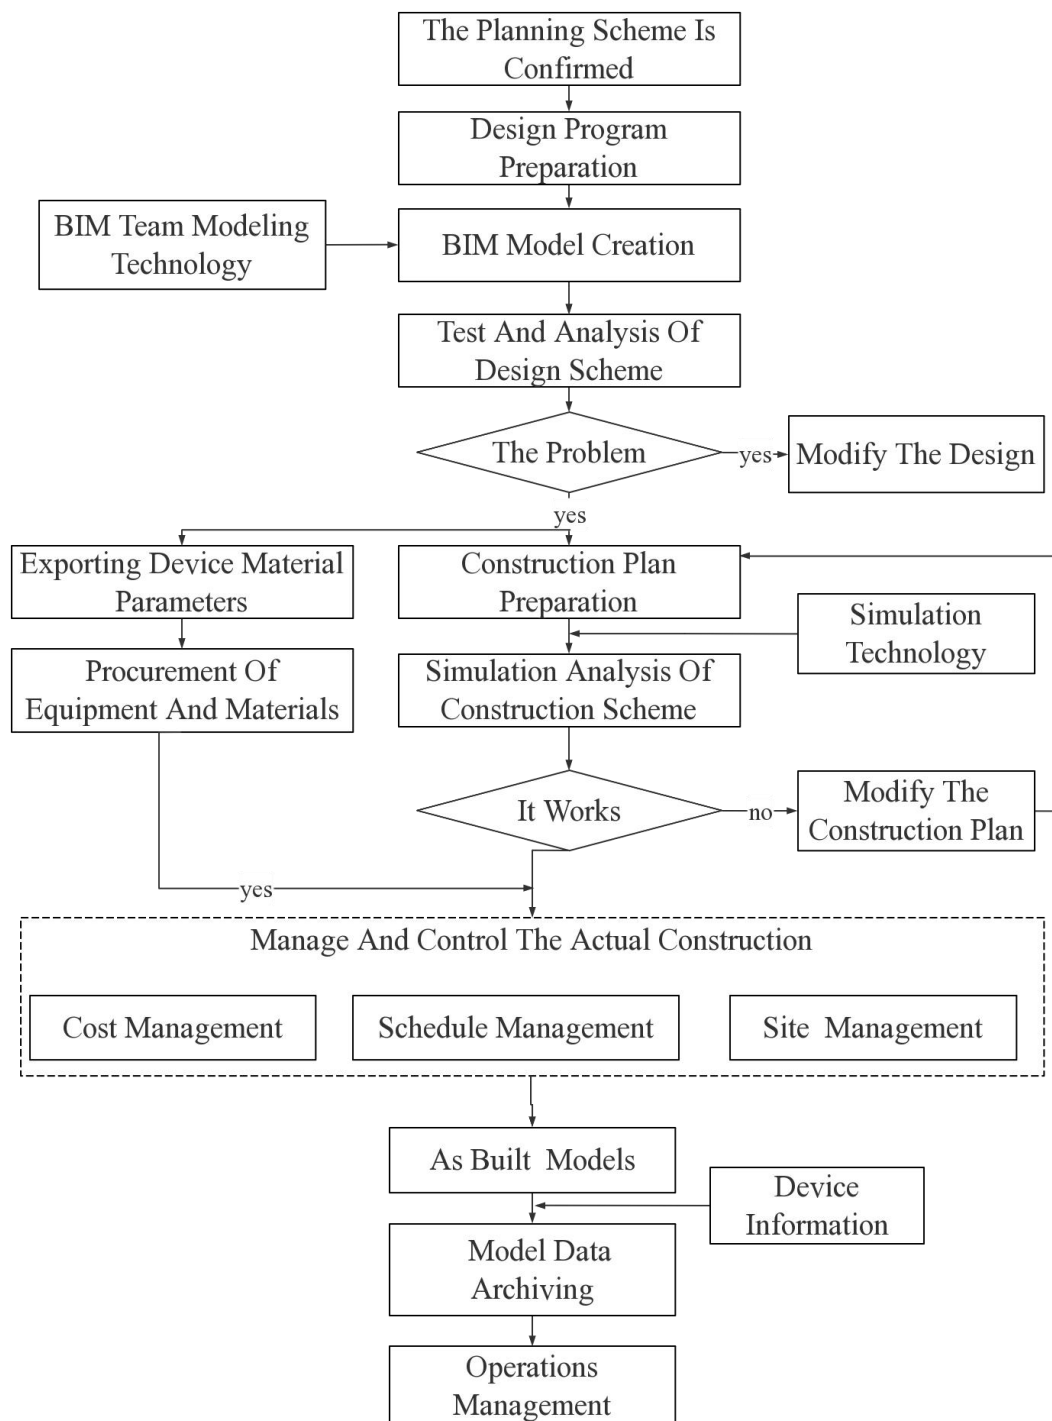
The Planning Scheme Is Confirmed

Design Program Preparation

BIM Team Modeling Technology

BIM Model Creation

Test And Analysis Of Design Scheme

The Problem

yes

Modify The Design

yes

Exporting Device Material Parameters

Construction Plan Preparation

Simulation Technology

Procurement Of Equipment And Materials

Simulation Analysis Of Construction Scheme

It Works

no

Modify The Construction Plan

yes

Manage And Control The Actual Construction

Cost Management

Schedule Management

Site Management

As Built Models

Device Information

Model Data Archiving

Operations Management